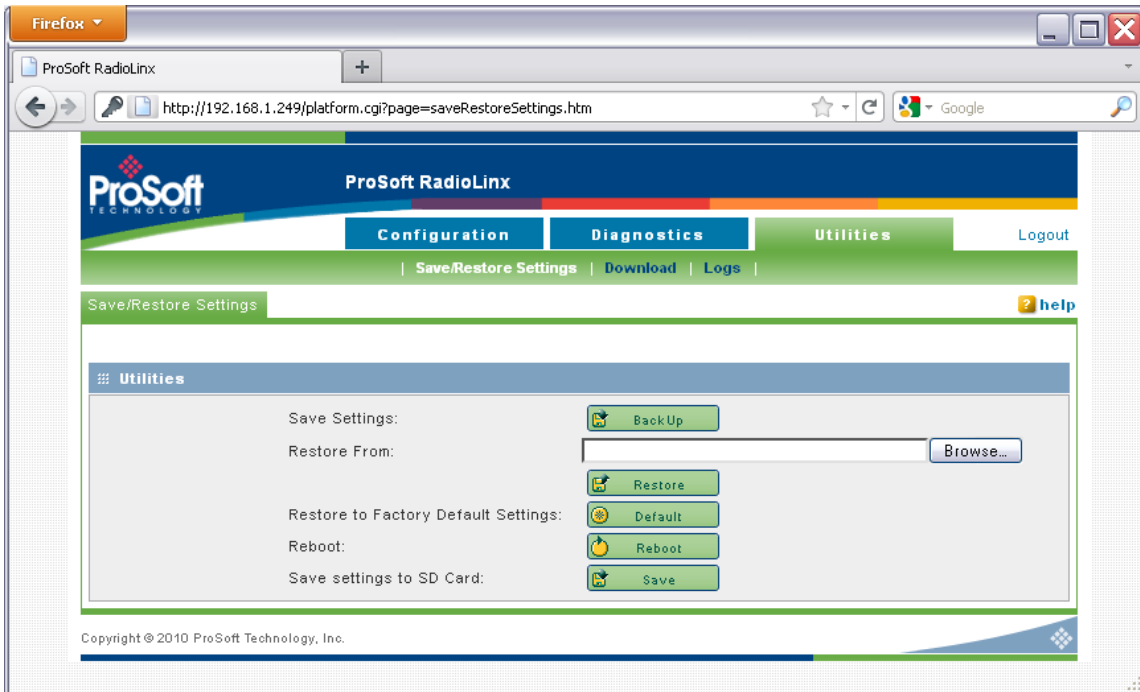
Firefox

ProSoft RadioLinx

+

http://192.168.1.249/platform.cgi?page=saveRestoreSettings.htm

Google

ProSoft TECHNOLOGY

ProSoft RadioLinx

Configuration | Diagnostics | Utilities | Logout

| Save/Restore Settings | Download | Logs |

Save/Restore Settings

help

Utilities

Save Settings: BackUp

Restore From: Browse...

Restore

Restore to Factory Default Settings: Default

Reboot: Reboot

Save settings to SD Card: Save

Copyright © 2010 ProSoft Technology, Inc.